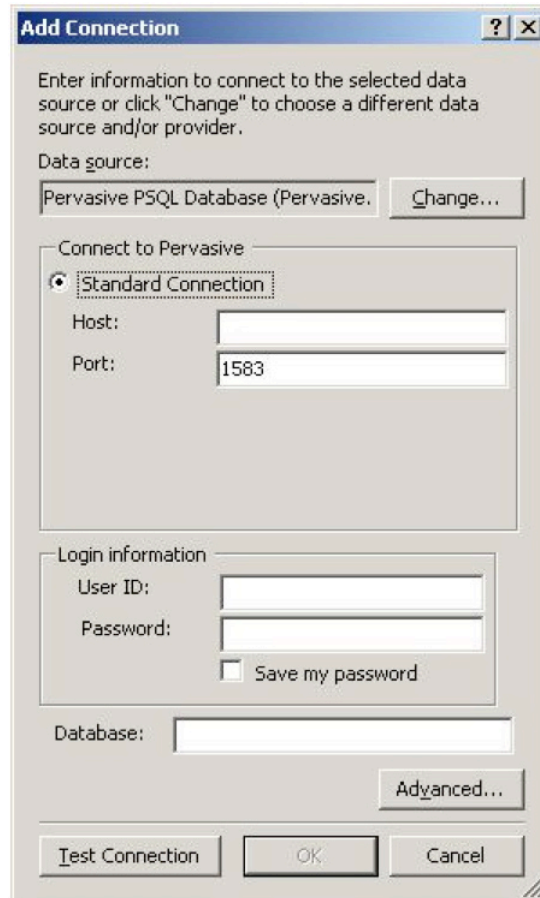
Add Connection

?
X

Enter information to connect to the selected data source or click "Change" to choose a different data source and/or provider.

Data source:

Pervasive PSQL Database (Pervasive.

Change...

Connect to Pervasive

Standard Connection

Host:

Port:

1583

Login information

User ID:

Password:

Save my password

Database:

Advanced...

Test Connection

OK

Cancel